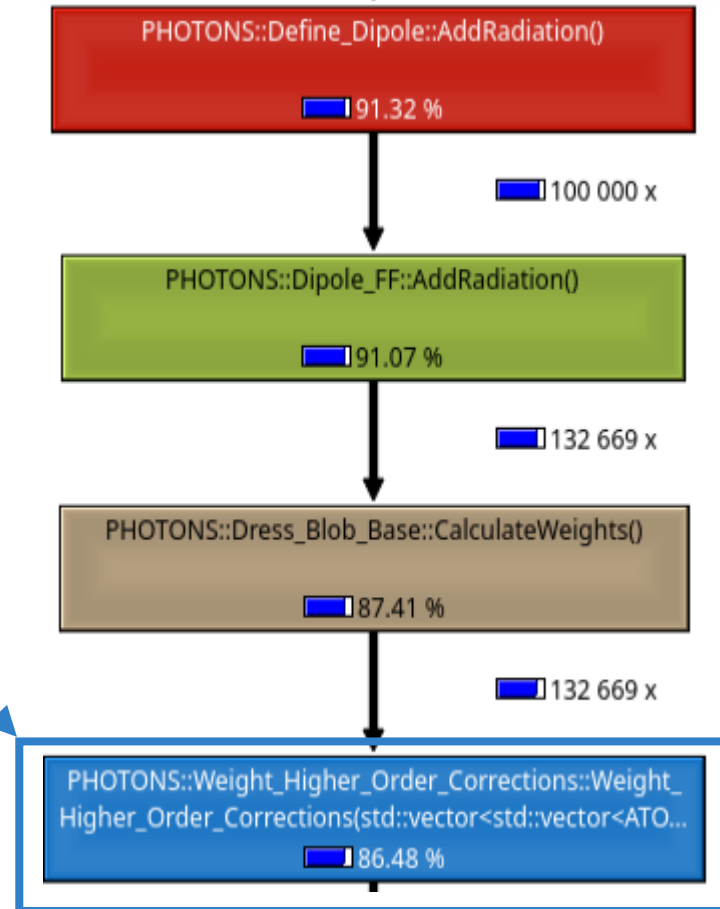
PHOTONS::Define_Dipole::AddRadiation()

91.32 %

100 000 x

PHOTONS::Dipole_FF::AddRadiation()

91.07 %

132 669 x

PHOTONS::Dress_Blob_Base::CalculateWeights()

87.41 %

132 669 x

PHOTONS::Weight_Higher_Order_Corrections::Weight_Higher_Order_Corrections(std::vector<std::vector<ATO...

86.48 %